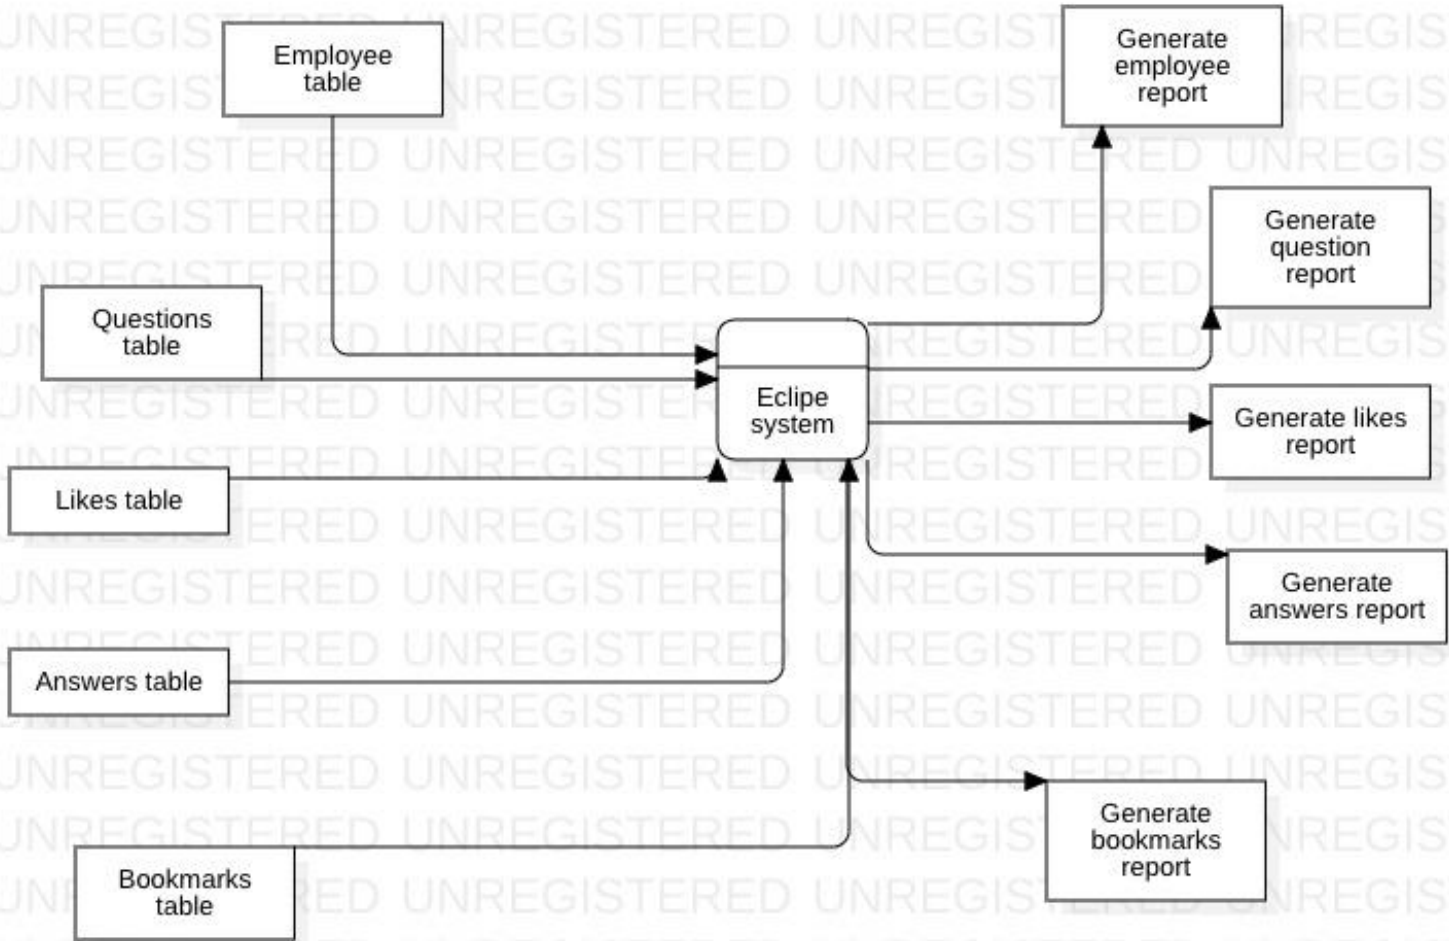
Employee table

Questions table

Likes table

Answers table

Bookmarks table

Eclipe system

Generate employee report

Generate question report

Generate likes report

Generate answers report

Generate bookmarks report

UNREGISTERED UNREGISTERED UNREGISTERED UNREGISTERED